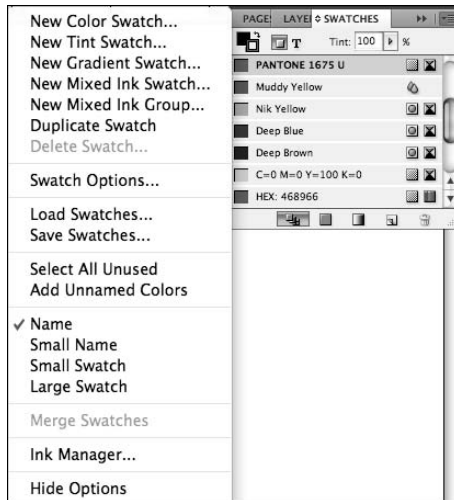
New Color Swatch...
New Tint Swatch...
New Gradient Swatch...
New Mixed Ink Swatch...
New Mixed Ink Group...
Duplicate Swatch
Delete Swatch...

Swatch Options...

Load Swatches...
Save Swatches...

Select All Unused
Add Unnamed Colors

✓ Name
Small Name
Small Swatch
Large Swatch

Merge Swatches

Ink Manager...

Hide Options

PAGE LAYE ◇ SWATCHES

T Tint: 100 %

PANTONE 1675 U
Muddy Yellow
Nik Yellow
Deep Blue
Deep Brown
C=0 M=0 Y=100 K=0
HEX: 468966